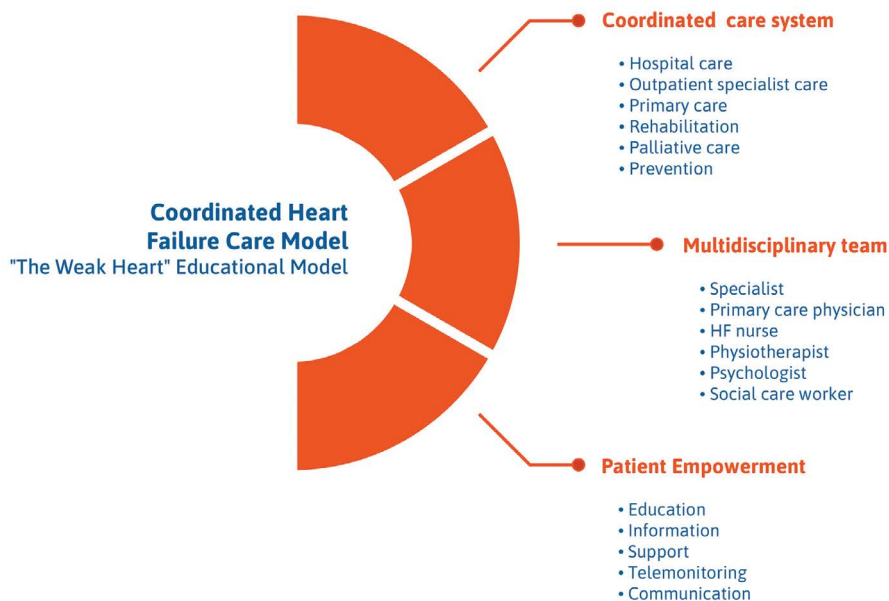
Coordinated Heart Failure Care Model
"The Weak Heart" Educational Model

Coordinated care system

• Hospital care
• Outpatient specialist care
• Primary care
• Rehabilitation
• Palliative care
• Prevention

Multidisciplinary team

• Specialist
• Primary care physician
• HF nurse
• Physiotherapist
• Psychologist
• Social care worker

Patient Empowerment

• Education
• Information
• Support
• Telemonitoring
• Communication